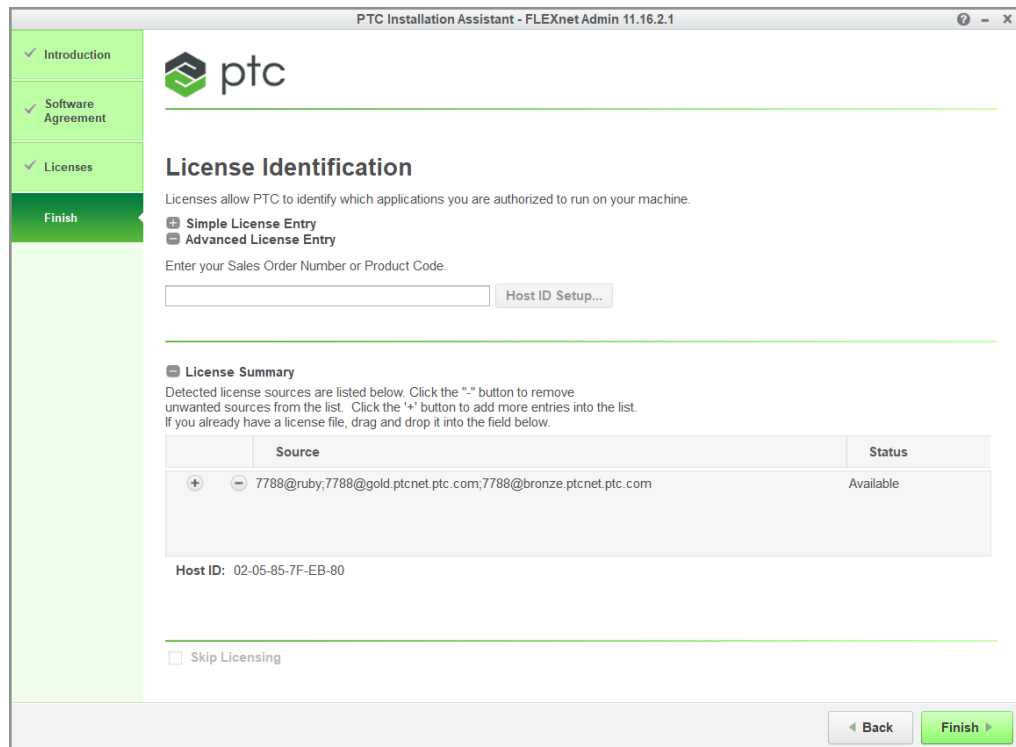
PTC Installation Assistant - FLEXnet Admin 11.16.2.1

? – X

✓ Introduction

✓ Software Agreement

✓ Licenses

Finish

ptc

License Identification

Licenses allow PTC to identify which applications you are authorized to run on your machine.

Simple License Entry
Advanced License Entry

Enter your Sales Order Number or Product Code.

Host ID Setup...

License Summary

Detected license sources are listed below. Click the "-" button to remove unwanted sources from the list. Click the '+' button to add more entries into the list. If you already have a license file, drag and drop it into the field below.

| | Source | Status |
|---|---|---|
| + − | 7788@ruby;7788@gold.ptcnet.ptc.com;7788@bronze.ptcnet.ptc.com | Available |

Host ID: 02-05-85-7F-EB-80

Skip Licensing

Back

Finish